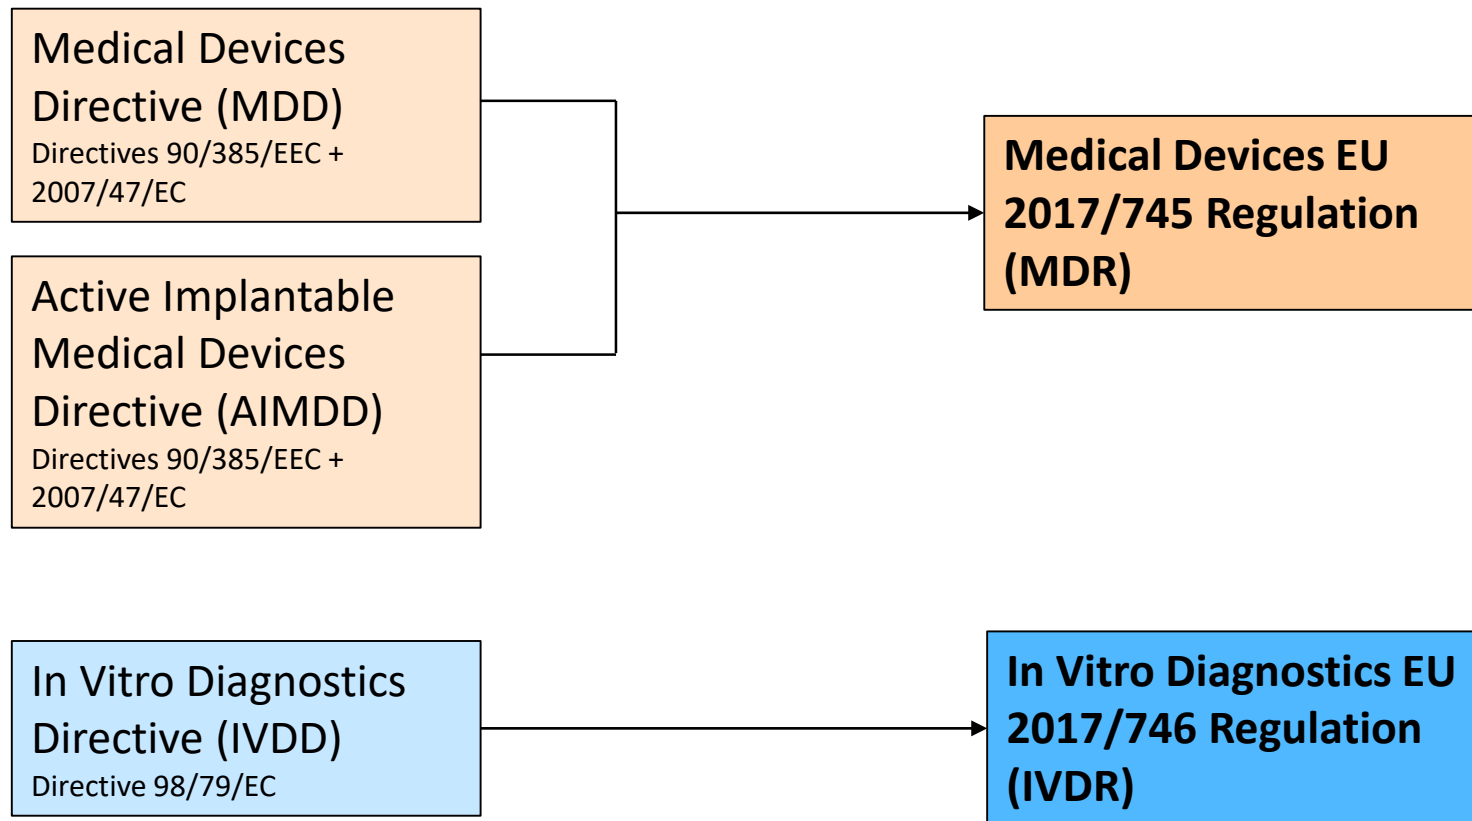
Medical Devices Directive (MDD)
Directives 90/385/EEC + 2007/47/EC

Active Implantable Medical Devices Directive (AIMDD)
Directives 90/385/EEC + 2007/47/EC

Medical Devices EU 2017/745 Regulation (MDR)

In Vitro Diagnostics Directive (IVDD)
Directive 98/79/EC

In Vitro Diagnostics EU 2017/746 Regulation (IVDR)